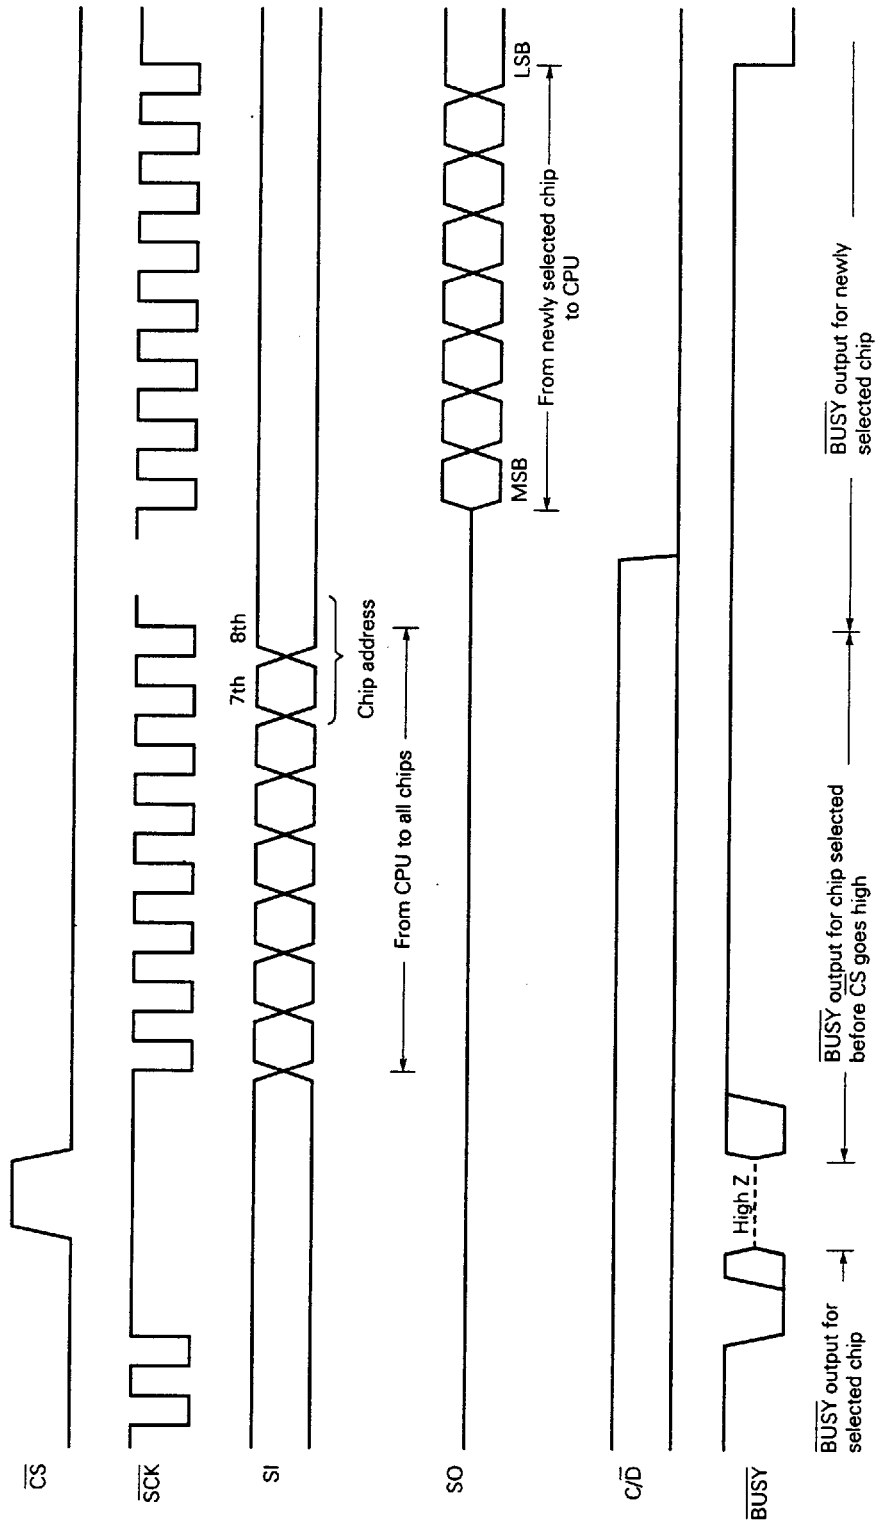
$\overline{CS}$

$\overline{SCK}$

SI

SO

$C/\overline{D}$

$\overline{BUSY}$

High Z

7th

8th

Chip address

From CPU to all chips

MSB

LSB

From newly selected chip to CPU

$\overline{BUSY}$ output for selected chip

$\overline{BUSY}$ output for chip selected before $\overline{CS}$ goes high

$\overline{BUSY}$ output for newly selected chip